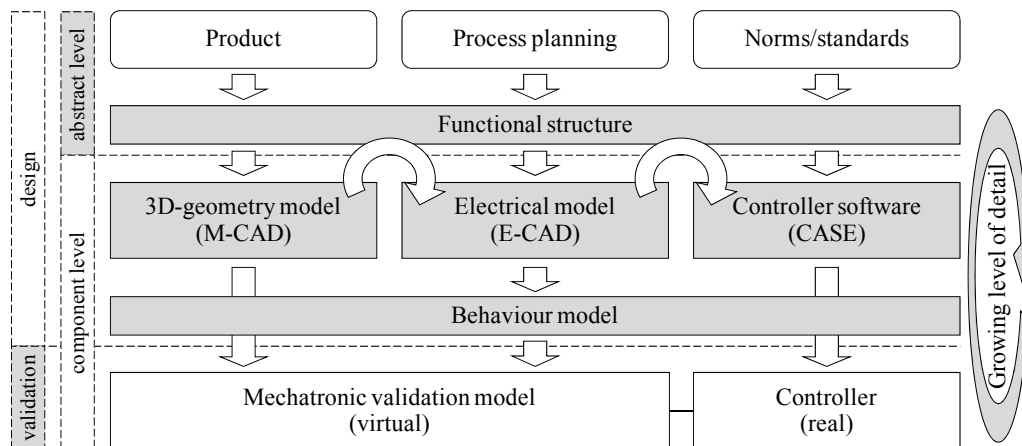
design

validation

abstract level

component level

Product

Process planning

Norms/standards

Functional structure

3D-geometry model (M-CAD)

Electrical model (E-CAD)

Controller software (CASE)

Behaviour model

Mechatronic validation model (virtual)

Controller (real)

Growing level of detail